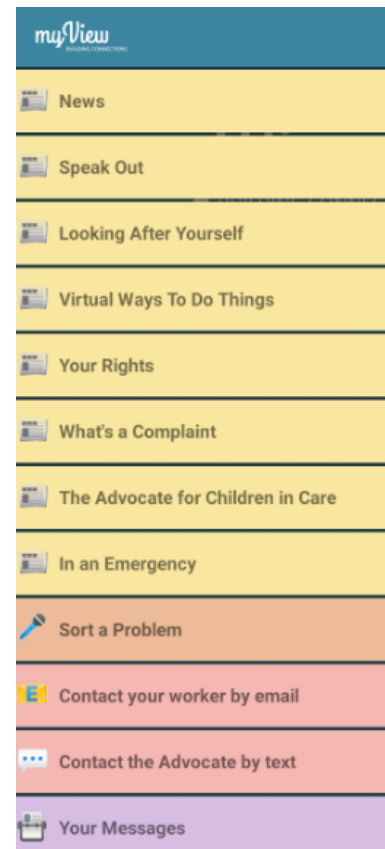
myView
BUILDING CONNECTIONS

News

Speak Out

Looking After Yourself

Virtual Ways To Do Things

Your Rights

What's a Complaint

The Advocate for Children in Care

In an Emergency

Sort a Problem

Contact your worker by email

Contact the Advocate by text

Your Messages